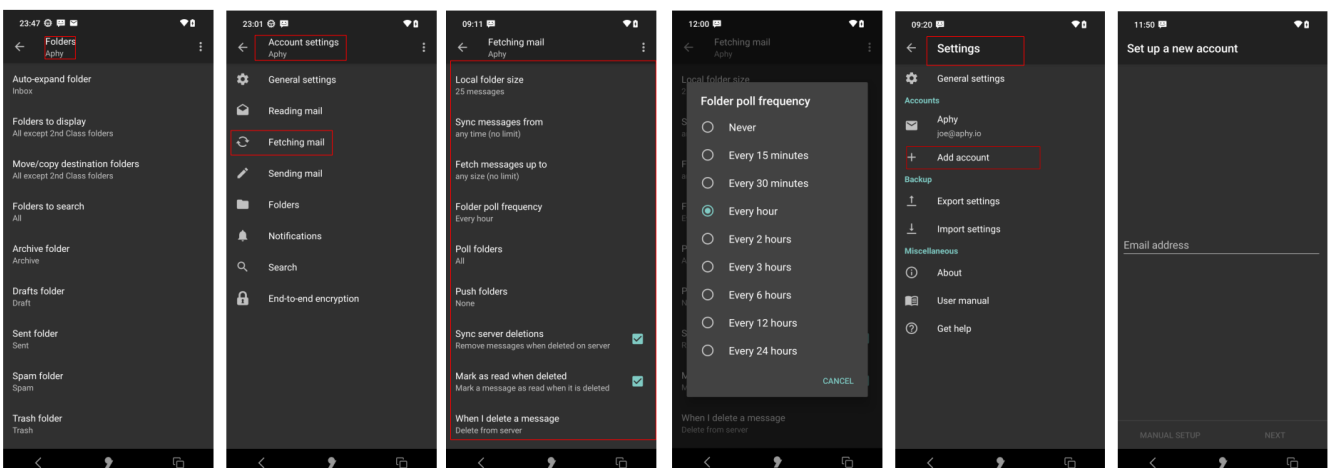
23:47

Folders
Aphy

Auto-expand folder
Inbox

Folders to display
All except 2nd Class folders

Move/copy destination folders
All except 2nd Class folders

Folders to search
All

Archive folder
Archive

Drafts folder
Draft

Sent folder
Sent

Spam folder
Spam

Trash folder
Trash

23:01

Account settings
Aphy

General settings

Reading mail

Fetching mail

Sending mail

Folders

Notifications

Search

End-to-end encryption

09:11

Fetching mail
Aphy

Local folder size
25 messages

Sync messages from
any time (no limit)

Fetch messages up to
any size (no limit)

Folder poll frequency
Every hour

Poll folders
All

Push folders
None

Sync server deletions
Remove messages when deleted on server

Mark as read when deleted
Mark a message as read when it is deleted

When I delete a message
Delete from server

12:00

Fetching mail
Aphy

Local folder size

Folder poll frequency

Never

Every 15 minutes

Every 30 minutes

Every hour

Every 2 hours

Every 3 hours

Every 6 hours

Every 12 hours

Every 24 hours

CANCEL

When I delete a message
Delete from server

09:20

Settings

General settings

Accounts

Aphy
joe@aphy.io

Add account

Backup

Export settings

Import settings

Miscellaneous

About

User manual

Get help

11:50

Set up a new account

Email address

MANUAL SETUP

NEXT